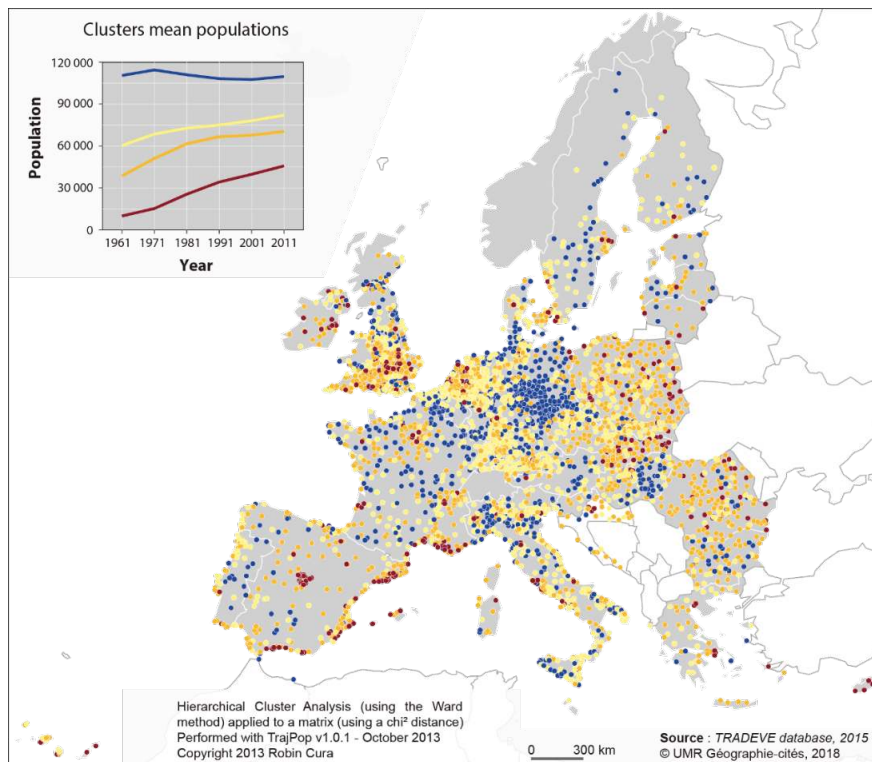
Clusters mean populations

Population

120 000
90 000
60 000
30 000
0

1961 1971 1981 1991 2001 2011

Year

Hierarchical Cluster Analysis (using the Ward method) applied to a matrix (using a chi² distance)
Performed with TrajPop v1.0.1 - October 2013
Copyright 2013 Robin Cura

0 300 km

**Source** : *TRADEVE database, 2015*
© UMR Géographie-cités, 2018